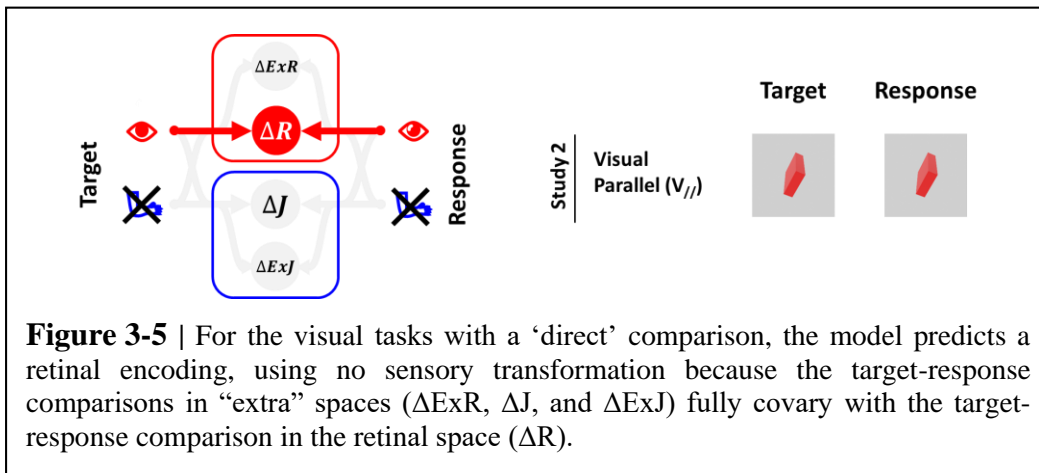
$\Delta ExR$

$\Delta R$

Target

$\Delta J$

$\Delta ExJ$

Response

Study 2

Visual Parallel ($V_{//}$)

Target

Response

**Figure 3-5 |** For the visual tasks with a 'direct' comparison, the model predicts a retinal encoding, using no sensory transformation because the target-response comparisons in "extra" spaces (ΔExR, ΔJ, and ΔExJ) fully covary with the target-response comparison in the retinal space (ΔR).